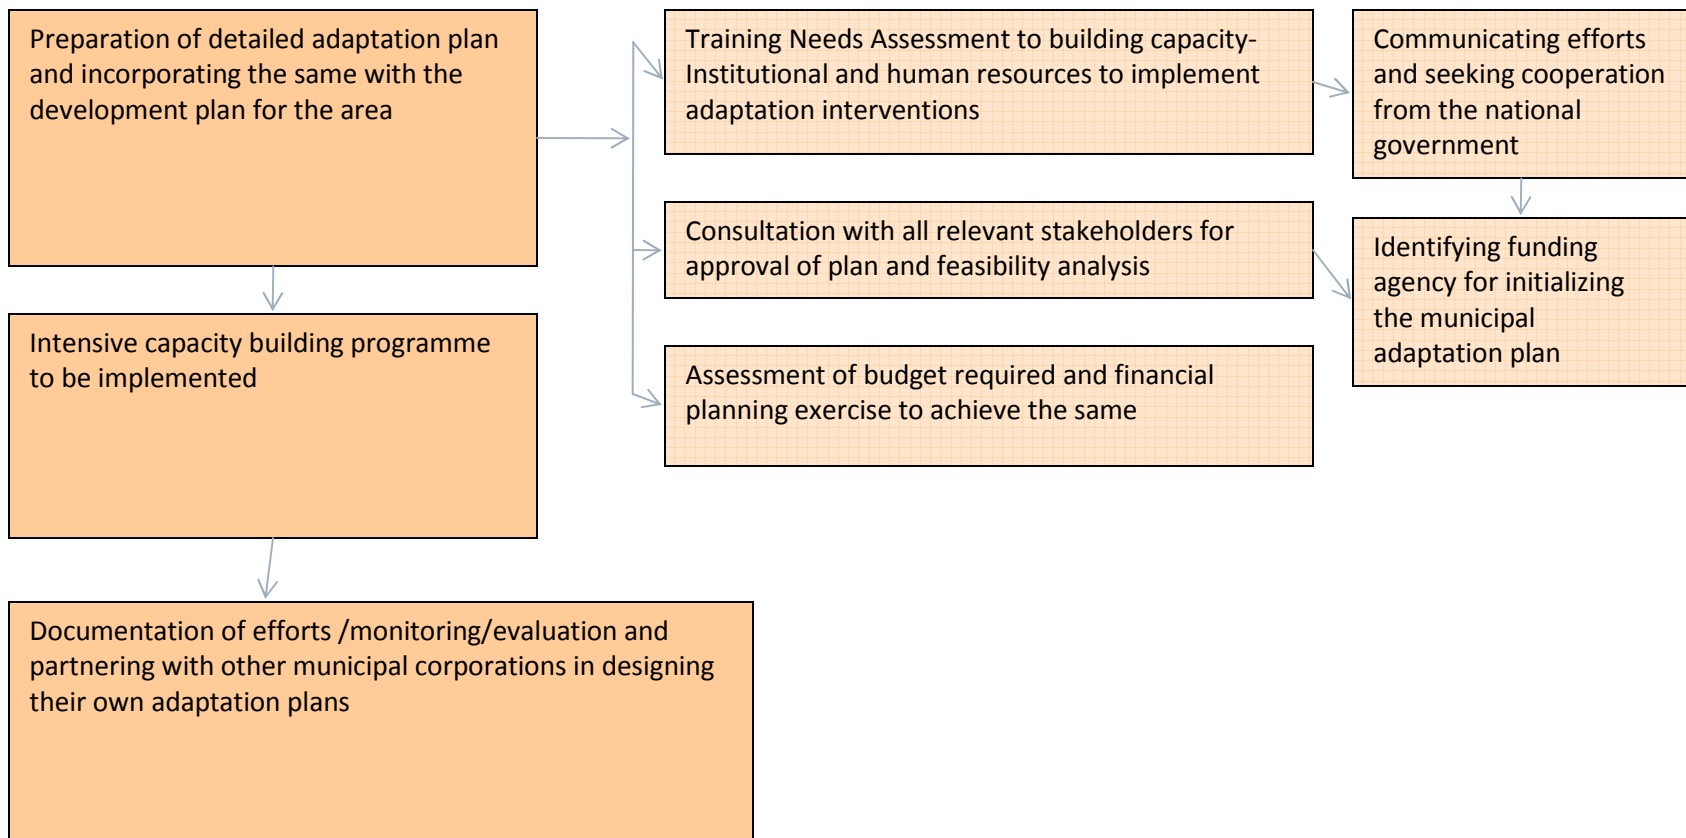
Preparation of detailed adaptation plan and incorporating the same with the development plan for the area

Training Needs Assessment to building capacity-Institutional and human resources to implement adaptation interventions

Communicating efforts and seeking cooperation from the national government

Consultation with all relevant stakeholders for approval of plan and feasibility analysis

Identifying funding agency for initializing the municipal adaptation plan

Intensive capacity building programme to be implemented

Assessment of budget required and financial planning exercise to achieve the same

Documentation of efforts /monitoring/evaluation and partnering with other municipal corporations in designing their own adaptation plans